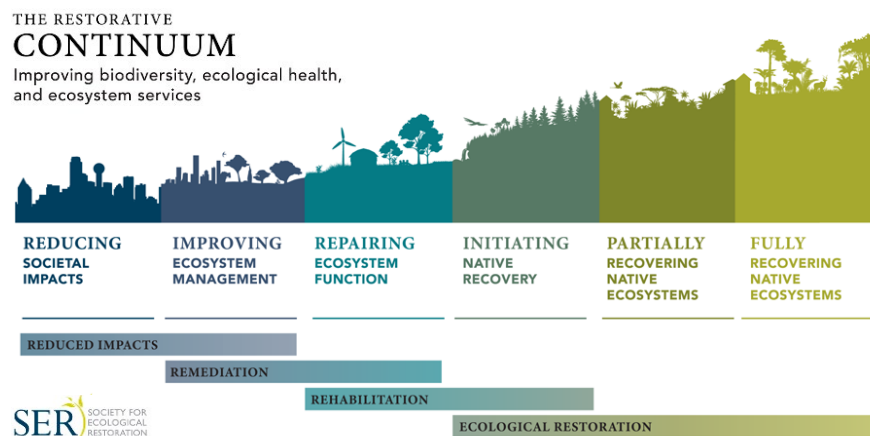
THE RESTORATIVE
CONTINUUM
Improving biodiversity, ecological health, and ecosystem services

REDUCING
SOCIETAL IMPACTS

IMPROVING
ECOSYSTEM MANAGEMENT

REPAIRING
ECOSYSTEM FUNCTION

INITIATING
NATIVE RECOVERY

PARTIALLY
RECOVERING NATIVE ECOSYSTEMS

FULLY
RECOVERING NATIVE ECOSYSTEMS

REDUCED IMPACTS

REMEDIATION

REHABILITATION

ECOLOGICAL RESTORATION

SER SOCIETY FOR ECOLOGICAL RESTORATION